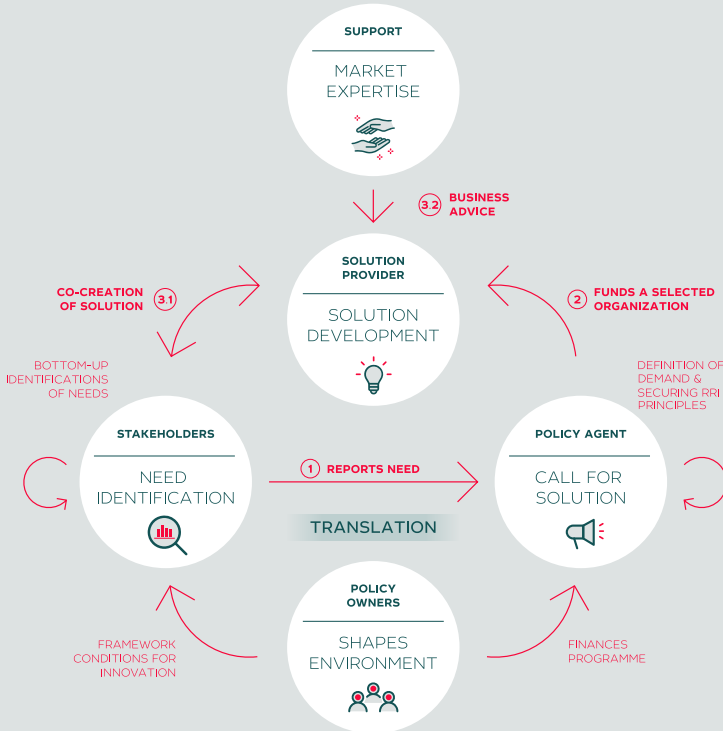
SUPPORT

MARKET EXPERTISE

3.2 BUSINESS ADVICE

CO-CREATION OF SOLUTION 3.1

SOLUTION PROVIDER

SOLUTION DEVELOPMENT

2 FUNDS A SELECTED ORGANIZATION

BOTTOM-UP IDENTIFICATIONS OF NEEDS

DEFINITION OF DEMAND & SECURING RRI PRINCIPLES

STAKEHOLDERS

NEED IDENTIFICATION

1 REPORTS NEED

POLICY AGENT

CALL FOR SOLUTION

TRANSLATION

POLICY OWNERS

SHAPES ENVIRONMENT

FRAMEWORK CONDITIONS FOR INNOVATION

FINANCES PROGRAMME